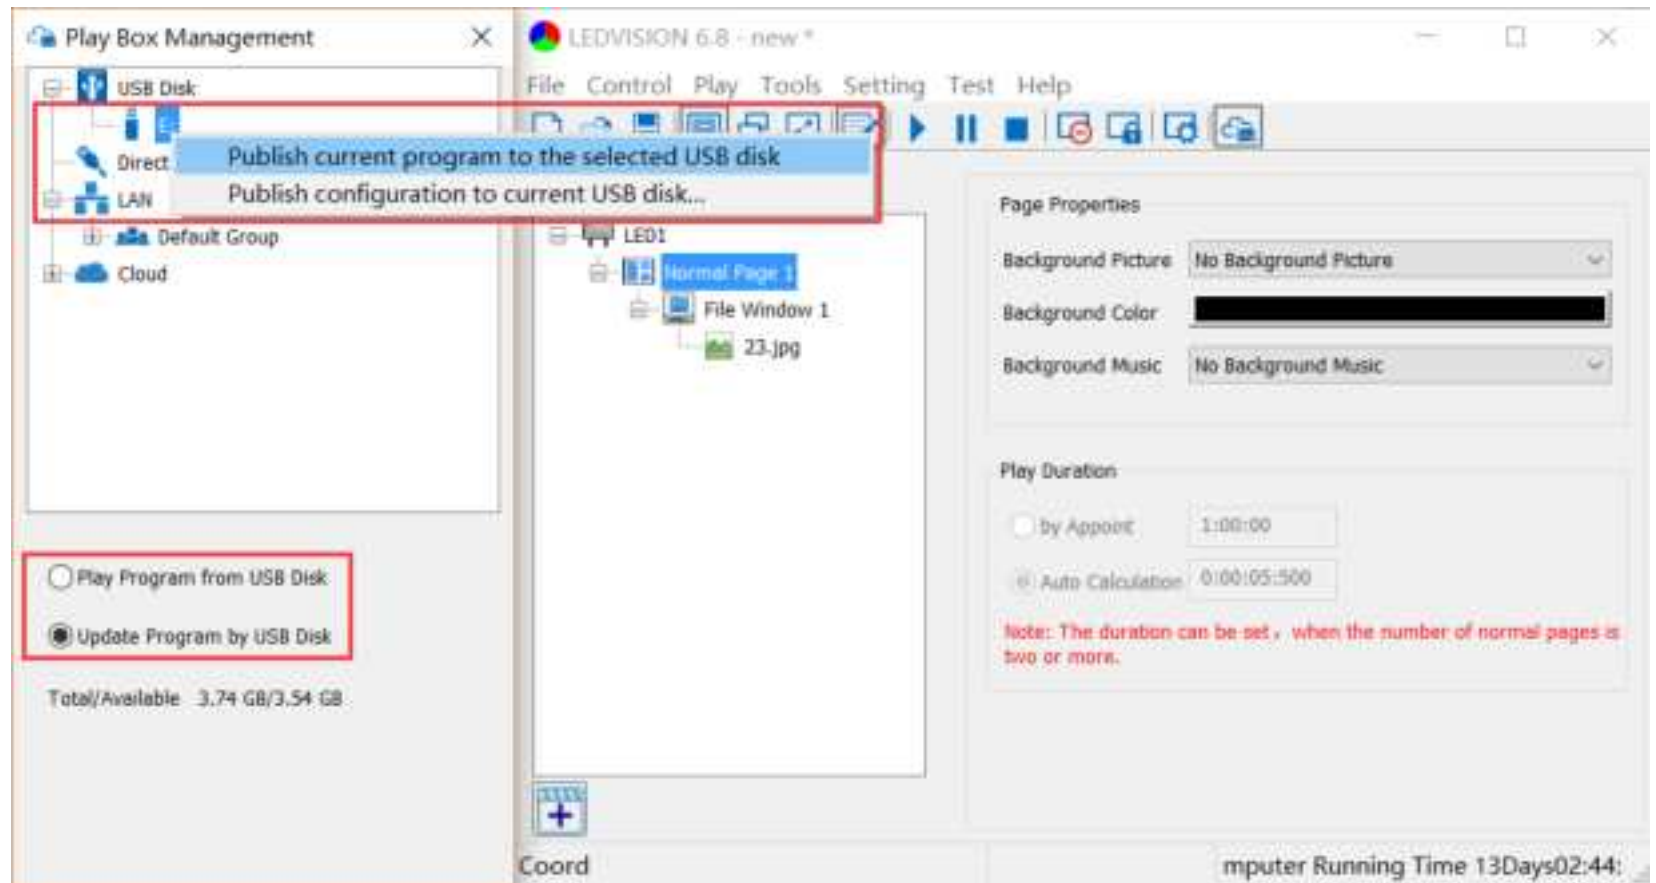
Play Box Management

USB Disk

Direct

LAN

Default Group

Cloud

Publish current program to the selected USB disk

Publish configuration to current USB disk...

Play Program from USB Disk

Update Program by USB Disk

Total/Available 3.74 GB/3.54 GB

LEDVISION 6.8 - new *

File Control Play Tools Setting Test Help

LED1

Normal Page 1

File Window 1

23.jpg

Page Properties

Background Picture No Background Picture

Background Color

Background Music No Background Music

Play Duration

by Appoint 1:00:00

Auto Calculation 0:00:05:500

Note: The duration can be set, when the number of normal pages is two or more.

Coord

mputer Running Time 13Days02:44: